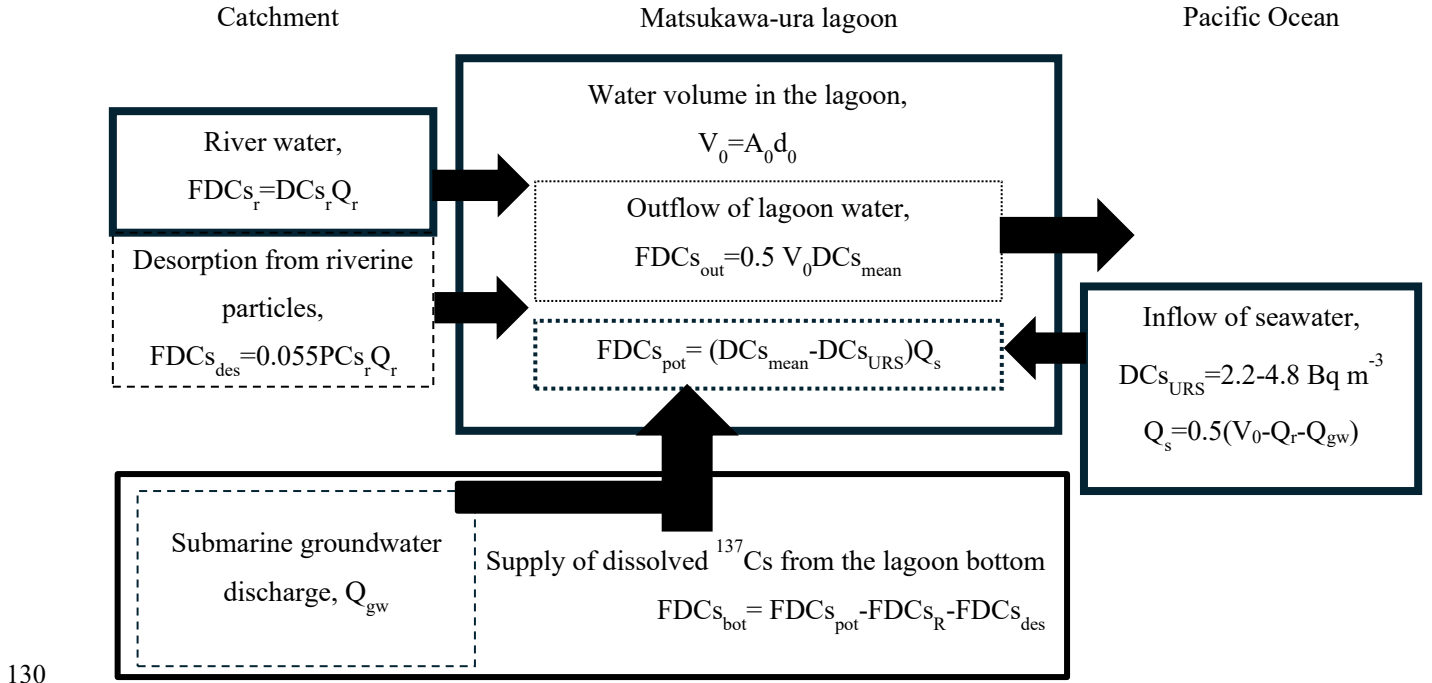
Catchment

Matsukawa-ura lagoon

Pacific Ocean

Water volume in the lagoon,

$V_0=A_0d_0$

River water,

$FDCs_r=DCs_rQ_r$

Outflow of lagoon water,

$FDCs_{out}=0.5\ V_0DCs_{mean}$

Desorption from riverine particles,

$FDCs_{des}=0.055PCs_rQ_r$

$FDCs_{pot}=(DCs_{mean}-DCs_{URS})Q_s$

Inflow of seawater,

$DCs_{URS}=2.2\text{-}4.8\ Bq\ m^{-3}$

$Q_s=0.5(V_0-Q_r-Q_{gw})$

Submarine groundwater discharge, $Q_{gw}$

Supply of dissolved $^{137}Cs$ from the lagoon bottom

$FDCs_{bot}=FDCs_{pot}-FDCs_R-FDCs_{des}$

130